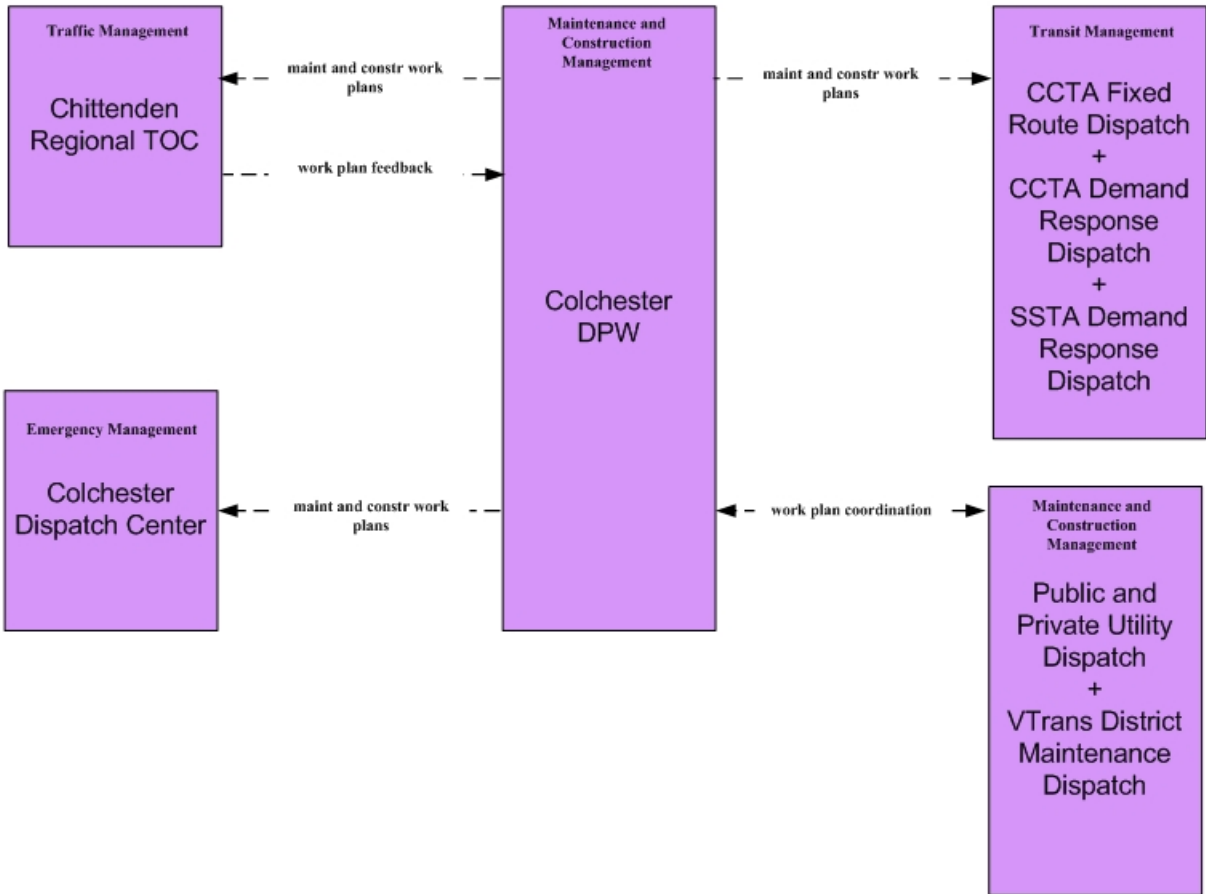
Traffic Management

Chittenden Regional TOC

maint and constr work plans

work plan feedback

Maintenance and Construction Management

Colchester DPW

maint and constr work plans

Transit Management

CCTA Fixed Route Dispatch + CCTA Demand Response Dispatch + SSTA Demand Response Dispatch

Emergency Management

Colchester Dispatch Center

maint and constr work plans

work plan coordination

Maintenance and Construction Management

Public and Private Utility Dispatch + VTrans District Maintenance Dispatch